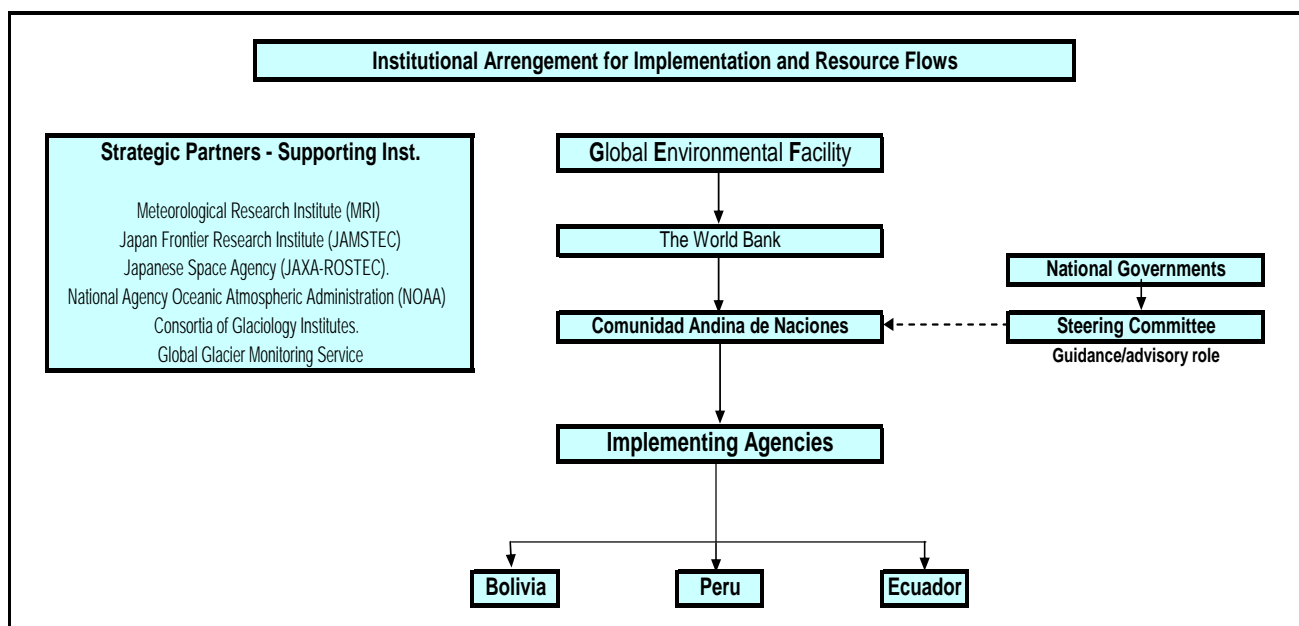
Institutional Arrengement for Implementation and Resource Flows

Strategic Partners - Supporting Inst.

Meteorological Research Institute (MRI)
Japan Frontier Research Institute (JAMSTEC)
Japanese Space Agency (JAXA-ROSTEC).
National Agency Oceanic Atmospheric Administration (NOAA)
Consortia of Glaciology Institutes.
Global Glacier Monitoring Service

Global Environmental Facility

The World Bank

National Governments

Comunidad Andina de Naciones

Steering Committee

Guidance/advisory role

Implementing Agencies

Bolivia

Peru

Ecuador